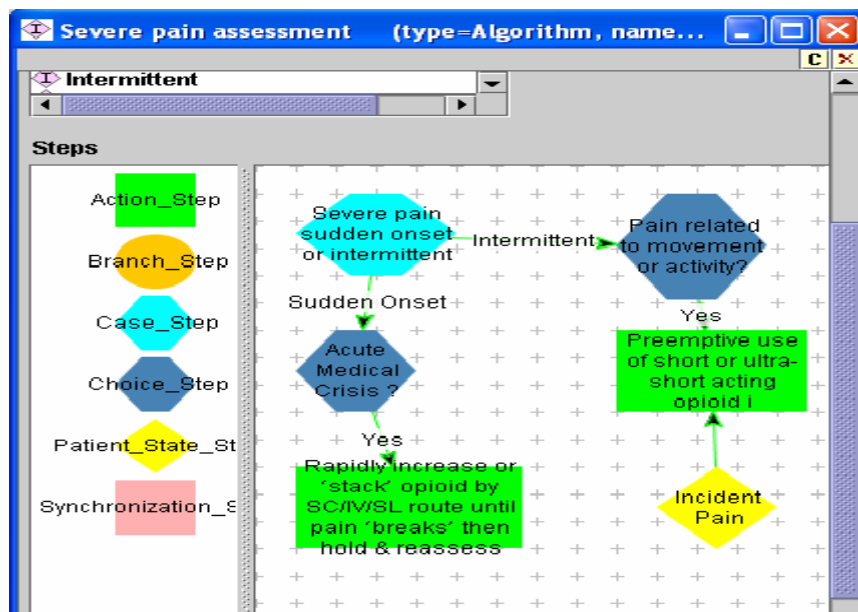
Severe pain assessment (type=Algorithm, name...

C ×

Intermittent

Steps

Action_Step

Branch_Step

Case_Step

Choice_Step

Patient_State_St

Synchronization_S

Severe pain sudden onset or intermittent

Intermittent

Pain related to movement or activity?

Sudden Onset

Yes

Acute Medical Crisis ?

Preemptive use of short or ultra-short acting opioid i

Yes

Rapidly increase or 'stack' opioid by SC/IV/SL route until pain 'breaks' then hold & reassess

Incident Pain